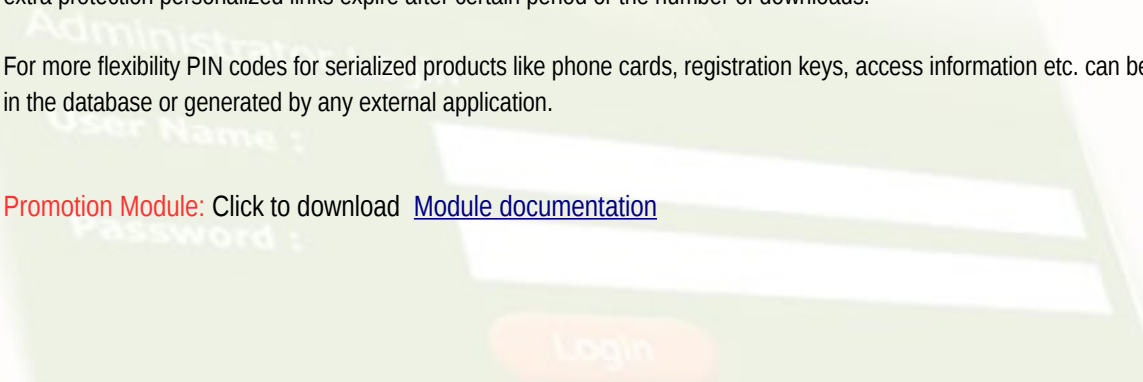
extra protection personalized links expire after certain period or the number of downloads.

For more flexibility PIN codes for serialized products like phone cards, registration keys, access information etc. can be in the database or generated by any external application.

Promotion Module: Click to download Module documentation

Administrator
User Name :
Password :
Login